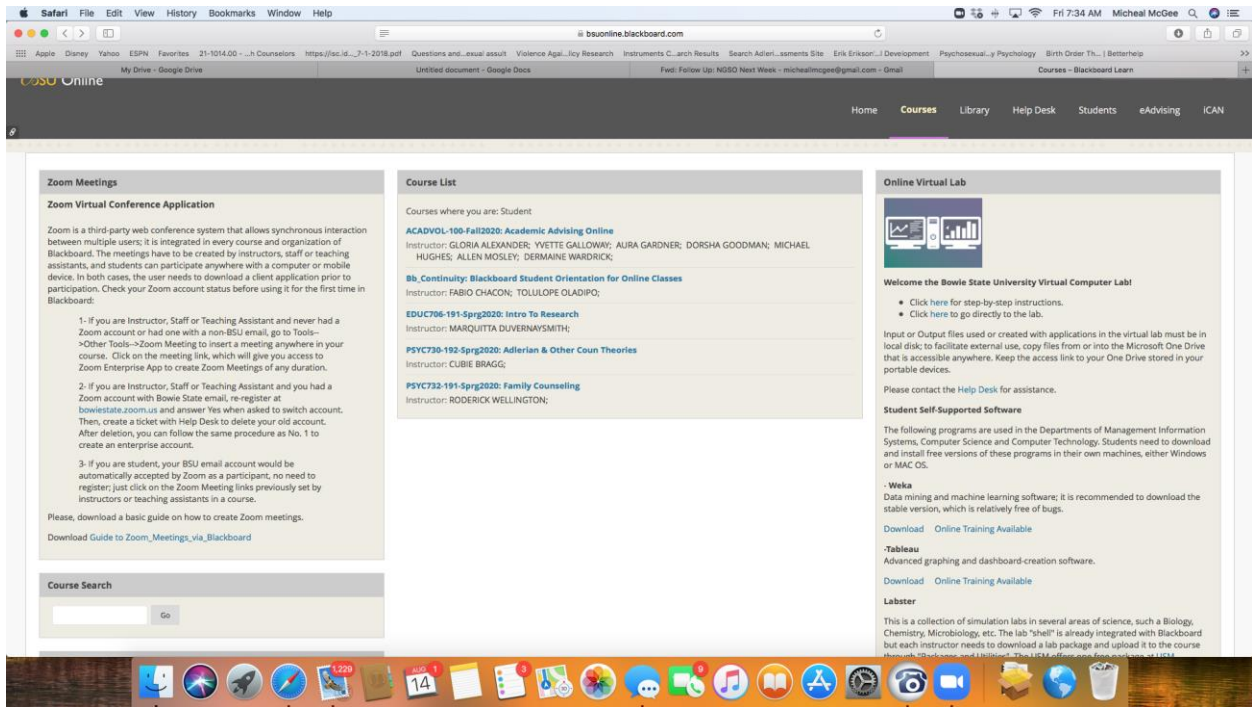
Safari File Edit View History Bookmarks Window Help

Fri 7:34 AM Micheal McGee

bsuonline.blackboard.com

Apple Disney Yahoo ESPN Favorites 21-1014.00 -...h Counselors https://isc.id..._7-1-2018.pdf Questions and...exual assult Violence Agai...licy Research Instruments C...arch Results Search Adleri...ssments Site Erik Erikson'...l Development Psychosexual...y Psychology Birth Order Th... | Betterhelp

My Drive - Google Drive | Untitled document - Google Docs | Fwd: Follow Up: NGSO Next Week - michealmcgee@gmail.com - Gmail | Courses – Blackboard Learn

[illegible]SU Online

Home Courses Library Help Desk Students eAdvising iCAN

Zoom Meetings

Zoom Virtual Conference Application

Zoom is a third-party web conference system that allows synchronous interaction between multiple users; it is integrated in every course and organization of Blackboard. The meetings have to be created by instructors, staff or teaching assistants, and students can participate anywhere with a computer or mobile device. In both cases, the user needs to download a client application prior to participation. Check your Zoom account status before using it for the first time in Blackboard:

1- If you are Instructor, Staff or Teaching Assistant and never had a Zoom account or had one with a non-BSU email, go to Tools-->Other Tools-->Zoom Meeting to insert a meeting anywhere in your course. Click on the meeting link, which will give you access to Zoom Enterprise App to create Zoom Meetings of any duration.

2- If you are Instructor, Staff or Teaching Assistant and you had a Zoom account with Bowie State email, re-register at bowiestate.zoom.us and answer Yes when asked to switch account. Then, create a ticket with Help Desk to delete your old account. After deletion, you can follow the same procedure as No. 1 to create an enterprise account.

3- If you are student, your BSU email account would be automatically accepted by Zoom as a participant, no need to register; just click on the Zoom Meeting links previously set by instructors or teaching assistants in a course.

Please, download a basic guide on how to create Zoom meetings.

Download Guide to Zoom_Meetings_via_Blackboard

Course Search

Go

Course List

Courses where you are: Student

ACADVOL-100-Fall2020: Academic Advising Online
Instructor: GLORIA ALEXANDER; YVETTE GALLOWAY; AURA GARDNER; DORSHA GOODMAN; MICHAEL HUGHES; ALLEN MOSLEY; DERMAINE WARDRICK;

Bb_Continuity: Blackboard Student Orientation for Online Classes
Instructor: FABIO CHACON; TOLULOPE OLADIPO;

EDUC706-191-Sprg2020: Intro To Research
Instructor: MARQUITTA DUVERNAYSMITH;

PSYC730-192-Sprg2020: Adlerian & Other Coun Theories
Instructor: CUBIE BRAGG;

PSYC732-191-Sprg2020: Family Counseling
Instructor: RODERICK WELLINGTON;

Online Virtual Lab

Welcome the Bowie State University Virtual Computer Lab!

• Click here for step-by-step instructions.
• Click here to go directly to the lab.

Input or Output files used or created with applications in the virtual lab must be in local disk; to facilitate external use, copy files from or into the Microsoft One Drive that is accessible anywhere. Keep the access link to your One Drive stored in your portable devices.

Please contact the Help Desk for assistance.

Student Self-Supported Software

The following programs are used in the Departments of Management Information Systems, Computer Science and Computer Technology. Students need to download and install free versions of these programs in their own machines, either Windows or MAC OS.

- Weka
Data mining and machine learning software; it is recommended to download the stable version, which is relatively free of bugs.

Download Online Training Available

-Tableau
Advanced graphing and dashboard-creation software.

Download Online Training Available

Labster

This is a collection of simulation labs in several areas of science, such a Biology, Chemistry, Microbiology, etc. The lab "shell" is already integrated with Blackboard but each instructor needs to download a lab package and upload it to the course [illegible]

1,229 AUG 14 3 9